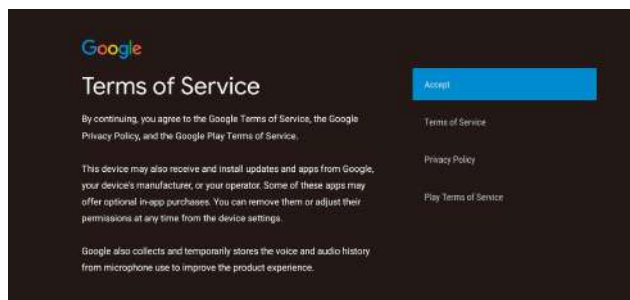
Google

Terms of Service

By continuing, you agree to the Google Terms of Service, the Google Privacy Policy, and the Google Play Terms of Service.

This device may also receive and install updates and apps from Google, your device's manufacturer, or your operator. Some of these apps may offer optional in-app purchases. You can remove them or adjust their permissions at any time from the device settings.

Google also collects and temporarily stores the voice and audio history from microphone use to improve the product experience.

Accept

Terms of Service

Privacy Policy

Play Terms of Service